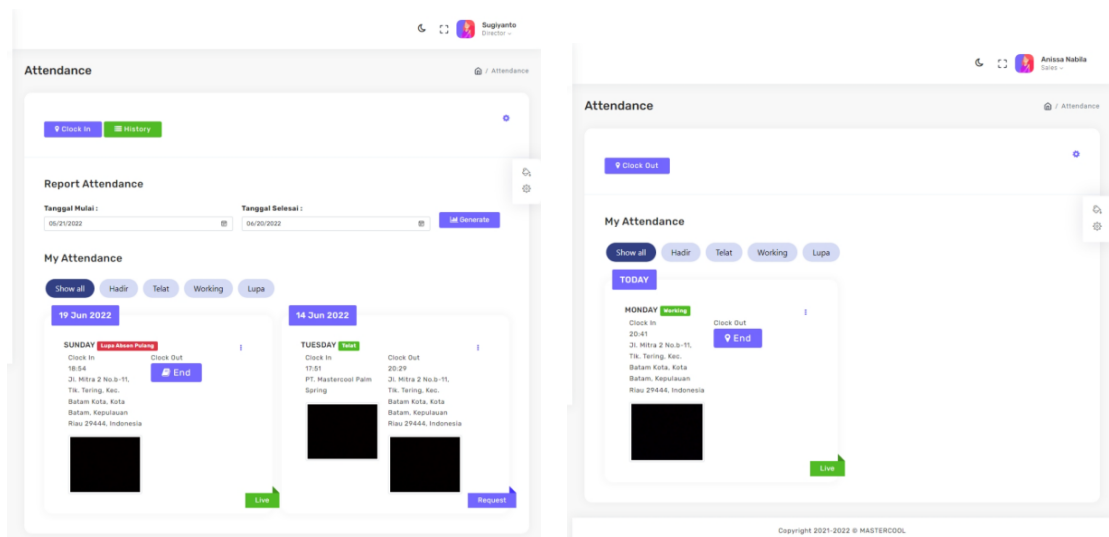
Sugiyanto
Director

Attendance
Attendance

Clock In
History

Report Attendance

Tanggal Mulai :
05/21/2022
Tanggal Selesai :
06/20/2022
Generate

My Attendance

Show all
Hadir
Telat
Working
Lupa

19 Jun 2022
SUNDAY Lupa Absen Pulang
Clock In
18:54
Jl. Mitra 2 No.b-11, Tlk. Tering, Kec. Batam Kota, Kota Batam, Kepulauan Riau 29444, Indonesia
Clock Out
End
Live

14 Jun 2022
TUESDAY Telat
Clock In
17:51
PT. Mastercool Palm Spring
Clock Out
20:29
Jl. Mitra 2 No.b-11, Tlk. Tering, Kec. Batam Kota, Kota Batam, Kepulauan Riau 29444, Indonesia
Request

Anissa Nabila
Sales

Attendance
Attendance

Clock Out

My Attendance

Show all
Hadir
Telat
Working
Lupa

TODAY
MONDAY Working
Clock In
20:41
Jl. Mitra 2 No.b-11, Tlk. Tering, Kec. Batam Kota, Kota Batam, Kepulauan Riau 29444, Indonesia
Clock Out
End
Live

Copyright 2021-2022 © MASTERCOOL